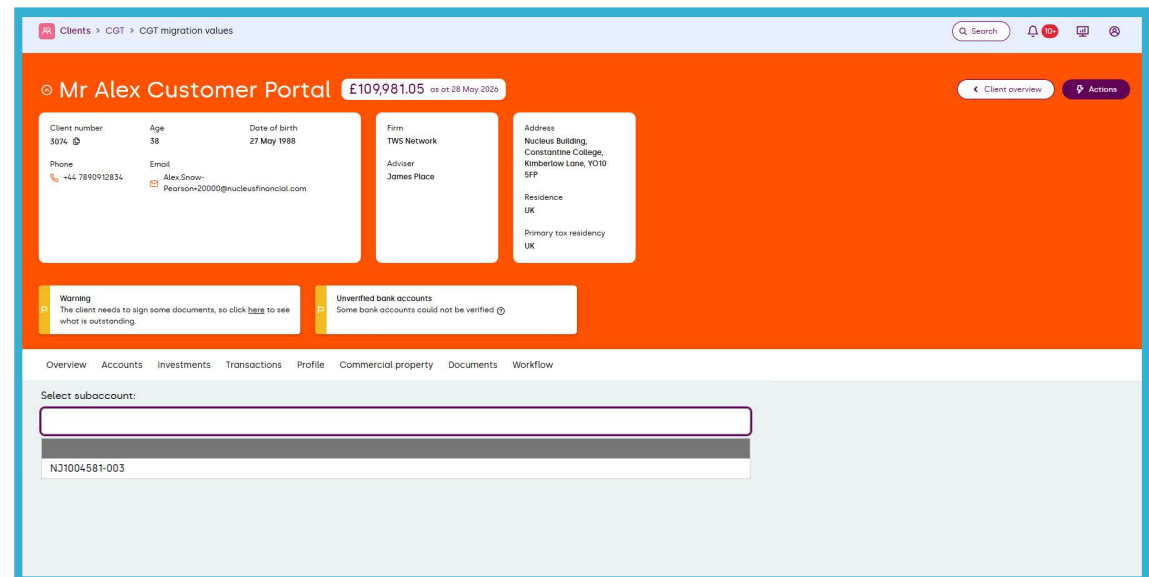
Clients > CGT > CGT migration values

Search 10+

Mr Alex Customer Portal £109,981.05 as at 28 May 2026

Client overview Actions

Client number
3074

Age
38

Date of birth
27 May 1988

Phone
+44 7890912834

Email
Alex.Snow-Pearson+20000@nucleusfinancial.com

Firm
TWS Network

Adviser
James Place

Address
Nucleus Building, Constantine College, Kimberlow Lane, YO10 5FP

Residence
UK

Primary tax residency
UK

Warning
The client needs to sign some documents, so click here to see what is outstanding.

Unverified bank accounts
Some bank accounts could not be verified

Overview Accounts Investments Transactions Profile Commercial property Documents Workflow

Select subaccount:

NJ1004581-003